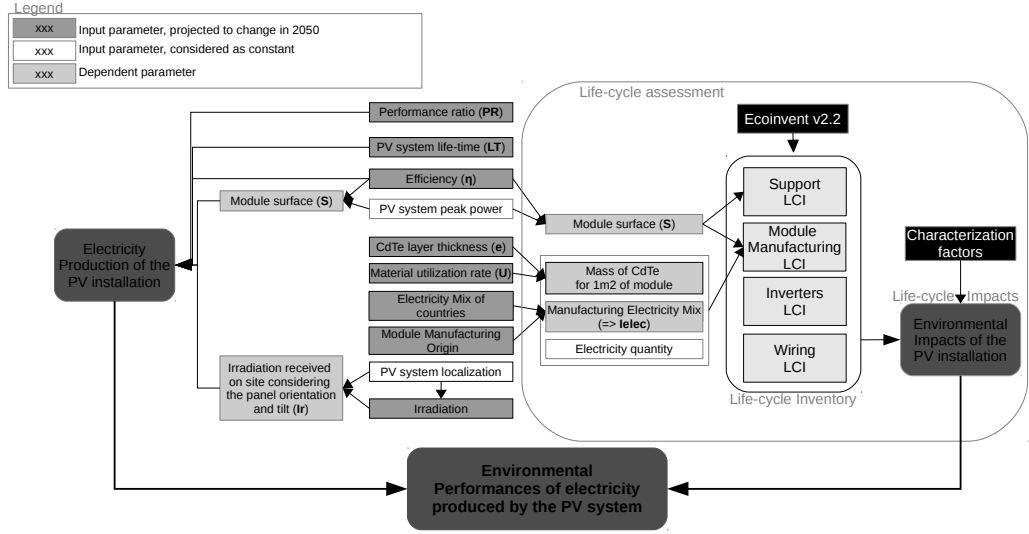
Legend

| | |
|---|---|
| xxx | Input parameter, projected to change in 2050 |
| xxx | Input parameter, considered as constant |
| xxx | Dependent parameter |

Performance ratio (**PR**)

PV system life-time (**LT**)

Efficiency (**η**)

Module surface (**S**)

PV system peak power

Electricity Production of the PV installation

CdTe layer thickness (**e**)

Material utilization rate (**U**)

Electricity Mix of countries

Module Manufacturing Origin

Irradiation received on site considering the panel orientation and tilt (**Ir**)

PV system localization

Irradiation

Life-cycle assessment

Ecoinvent v2.2

Module surface (**S**)

Mass of CdTe for 1m2 of module

Manufacturing Electricity Mix (=> **Ielec**)

Electricity quantity

Support LCI

Module Manufacturing LCI

Inverters LCI

Wiring LCI

Life-cycle Inventory

Characterization factors

Life-cycle Impacts

Environmental Impacts of the PV installation

Environmental Performances of electricity produced by the PV system